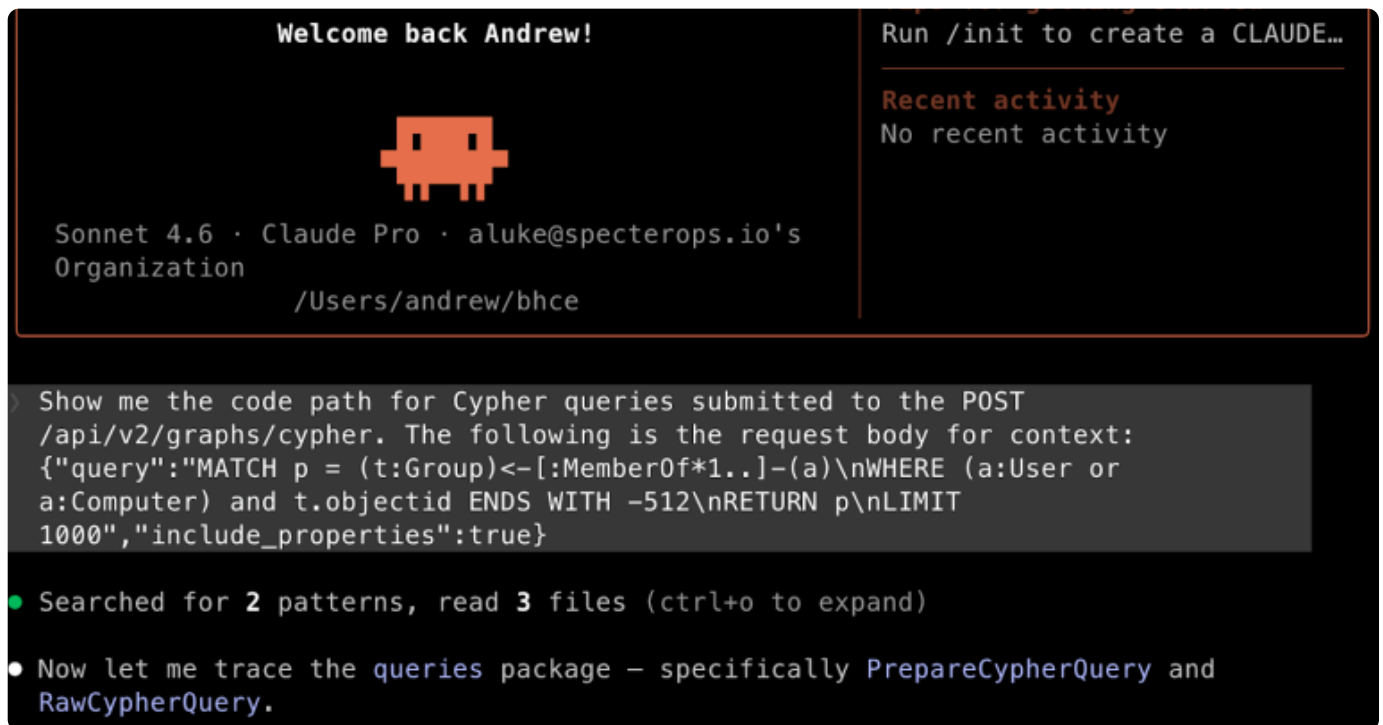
Welcome back Andrew!

Sonnet 4.6 · Claude Pro · aluke@specterops.io's Organization
/Users/andrew/bhce

Run /init to create a CLAUDE…

Recent activity
No recent activity

Show me the code path for Cypher queries submitted to the POST /api/v2/graphs/cypher. The following is the request body for context: {"query":"MATCH p = (t:Group)<-[:MemberOf*1..]-(a)\nWHERE (a:User or a:Computer) and t.objectid ENDS WITH -512\nRETURN p\nLIMIT 1000","include_properties":true}

Searched for 2 patterns, read 3 files (ctrl+o to expand)

Now let me trace the queries package — specifically PrepareCypherQuery and RawCypherQuery.